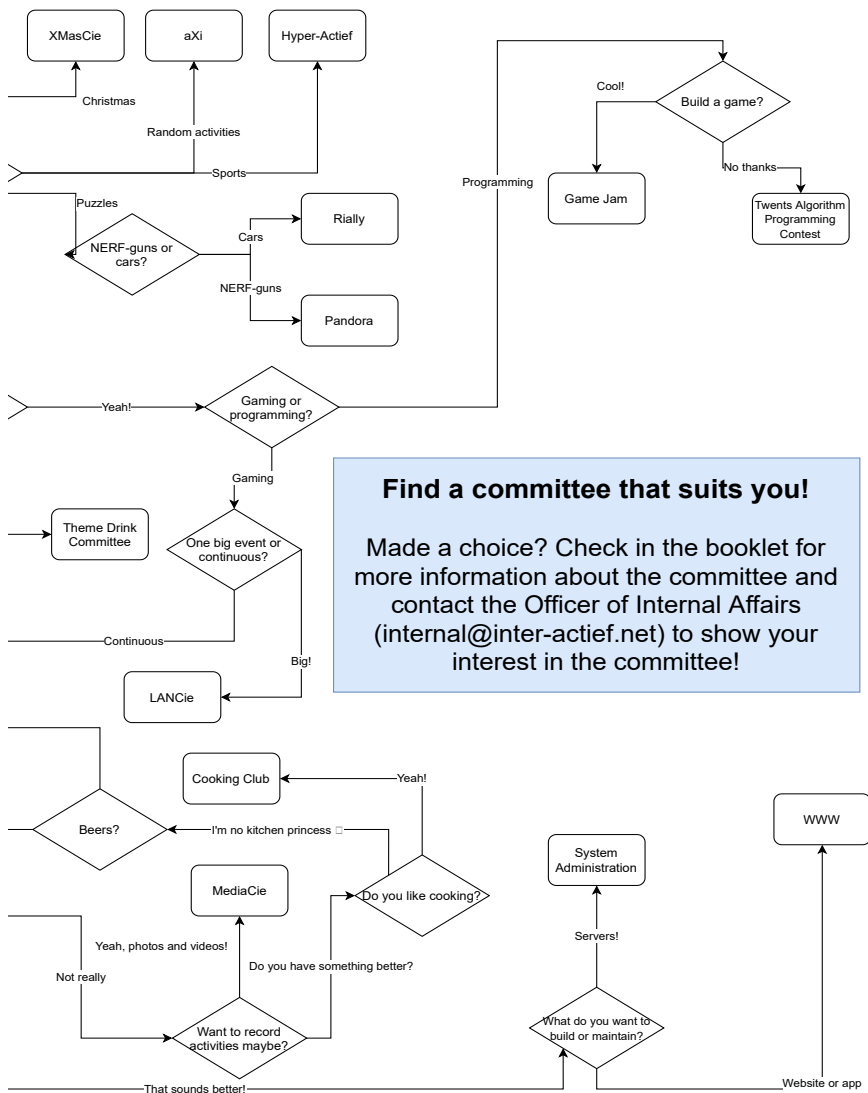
XMasCie

aXi

Hyper-Actief

Christmas

Random activities

Sports

Puzzles

NERF-guns or cars?

Cars

Rially

NERF-guns

Pandora

Programming

Cool!

Build a game?

Game Jam

No thanks

Twents Algorithm Programming Contest

Yeah!

Gaming or programming?

Gaming

Theme Drink Committee

One big event or continuous?

Continuous

Big!

LANCie

**Find a committee that suits you!**

Made a choice? Check in the booklet for more information about the committee and contact the Officer of Internal Affairs (internal@inter-actief.net) to show your interest in the committee!

Cooking Club

Yeah!

Beers?

I'm no kitchen princess □

Do you like cooking?

MediaCie

Yeah, photos and videos!

Do you have something better?

Not really

Want to record activities maybe?

System Administration

Servers!

What do you want to build or maintain?

WWW

That sounds better!

Website or app